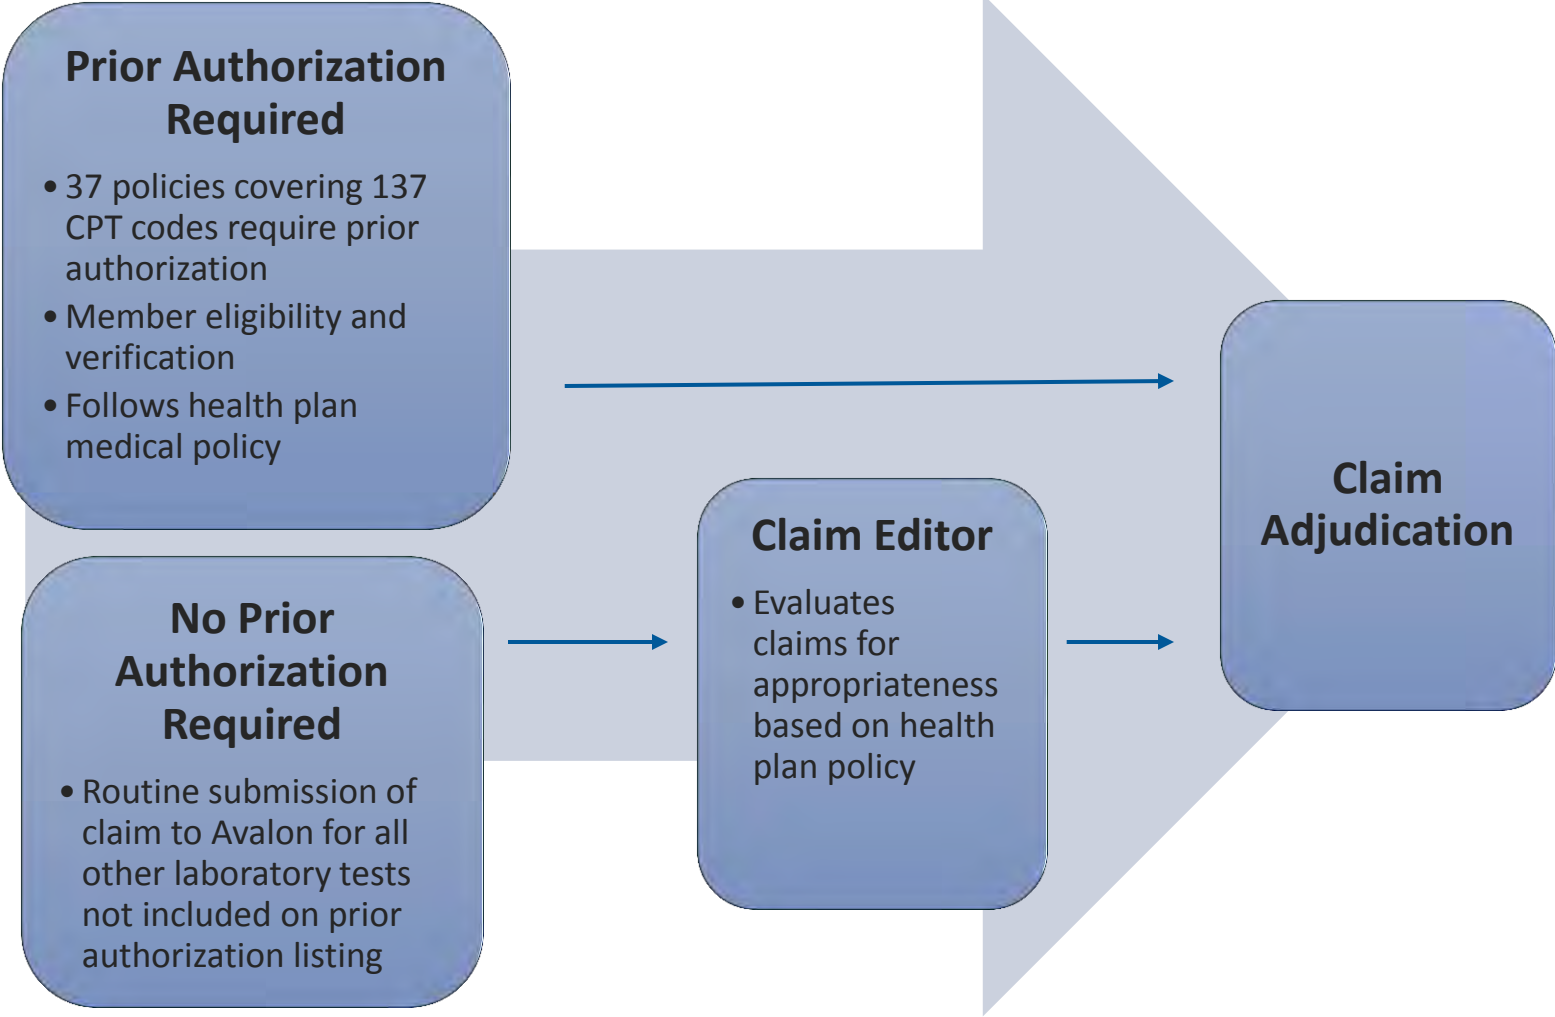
Prior Authorization Required

• 37 policies covering 137 CPT codes require prior authorization
• Member eligibility and verification
• Follows health plan medical policy

No Prior Authorization Required

• Routine submission of claim to Avalon for all other laboratory tests not included on prior authorization listing

Claim Editor

• Evaluates claims for appropriateness based on health plan policy

Claim Adjudication